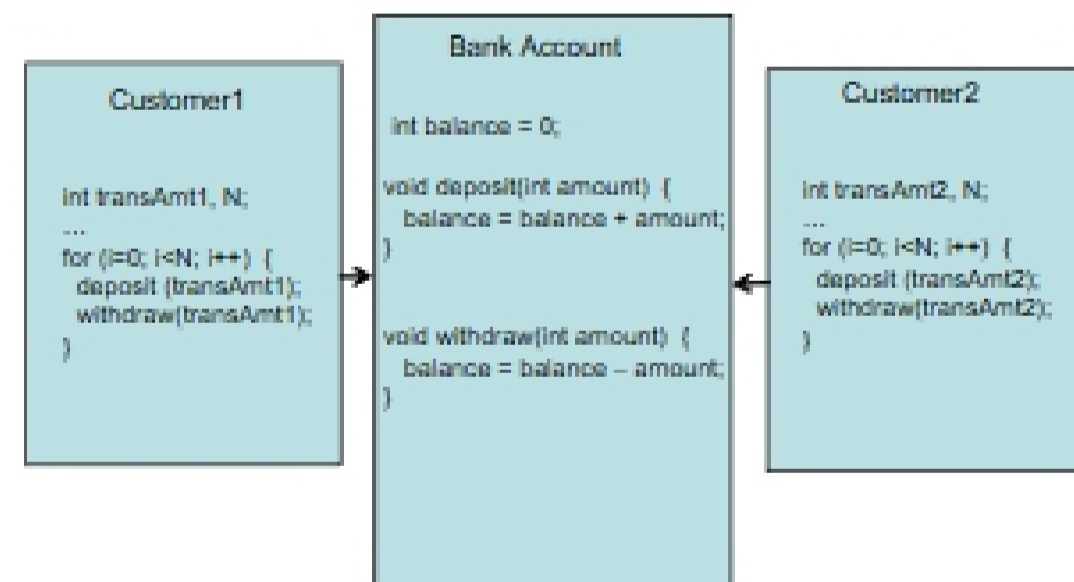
Customer1

int transAmt1, N;
...
for (i=0; i<N; i++) {
deposit (transAmt1);
withdraw(transAmt1);
}

Bank Account

int balance = 0;

void deposit(int amount) {
balance = balance + amount;
}

void withdraw(int amount) {
balance = balance – amount;
}

Customer2

int transAmt2, N;
...
for (i=0; i<N; i++) {
deposit (transAmt2);
withdraw(transAmt2);
}